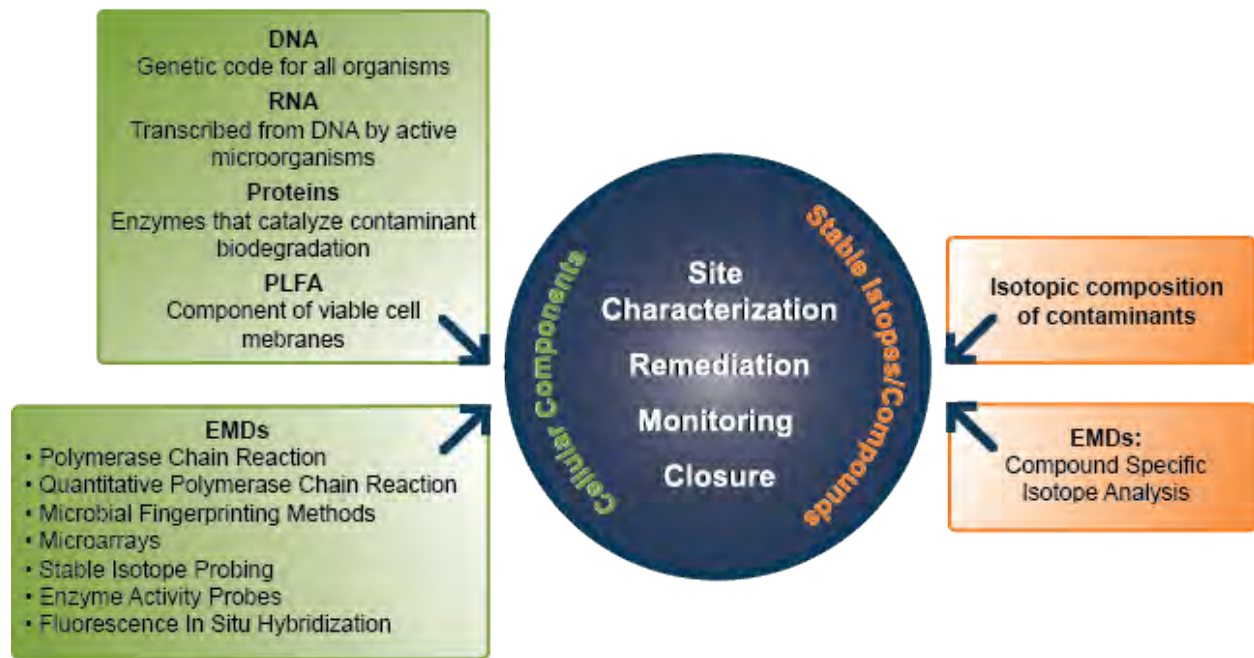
DNA
Genetic code for all organisms

RNA
Transcribed from DNA by active microorganisms

Proteins
Enzymes that catalyze contaminant biodegradation

PLFA
Component of viable cell mebranes

EMDs
• Polymerase Chain Reaction
• Quantitative Polymerase Chain Reaction
• Microbial Fingerprinting Methods
• Microarrays
• Stable Isotope Probing
• Enzyme Activity Probes
• Fluorescence In Situ Hybridization

Cellular Components

Site Characterization

Remediation

Monitoring

Closure

Stable Isotopes/Compounds

Isotopic composition of contaminants

EMDs:
Compound Specific Isotope Analysis